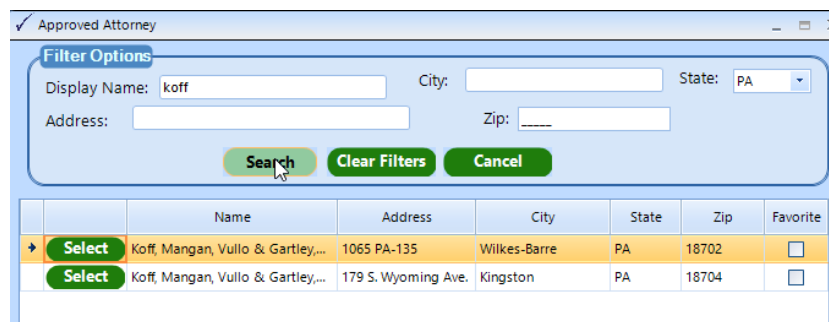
Approved Attorney

Filter Options

Display Name: koff

City:

State: PA

Address:

Zip: _____

Search

Clear Filters

Cancel

|  |  | Name | Address | City | State | Zip | Favorite |
|---|---|---|---|---|---|---|---|
| ➔ | Select | Koff, Mangan, Vullo & Gartley,... | 1065 PA-135 | Wilkes-Barre | PA | 18702 | ☐ |
|  | Select | Koff, Mangan, Vullo & Gartley,... | 179 S. Wyoming Ave. | Kingston | PA | 18704 | ☐ |